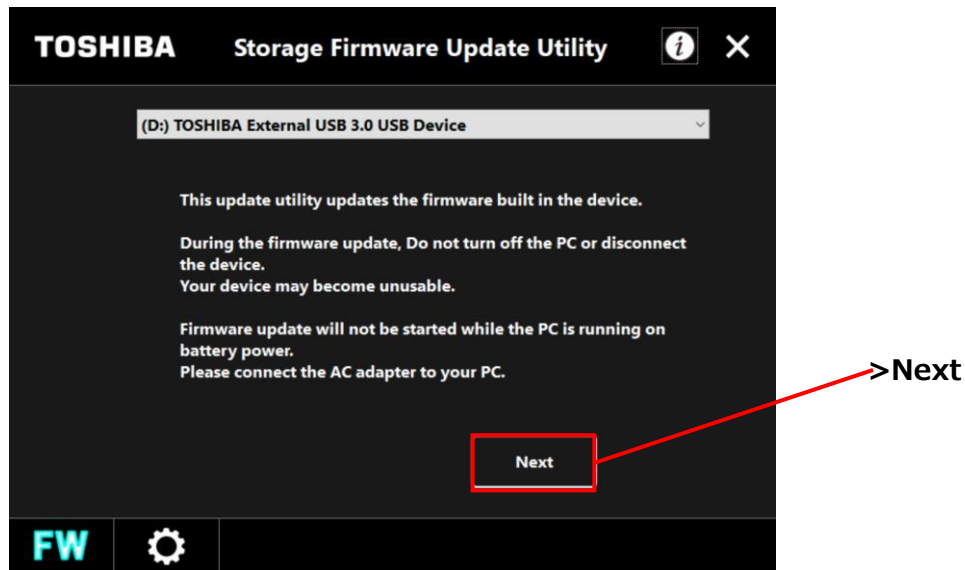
TOSHIBA Storage Firmware Update Utility

i ✕

(D:) TOSHIBA External USB 3.0 USB Device

This update utility updates the firmware built in the device.

During the firmware update, Do not turn off the PC or disconnect the device.
Your device may become unusable.

Firmware update will not be started while the PC is running on battery power.
Please connect the AC adapter to your PC.

Next

>Next

FW